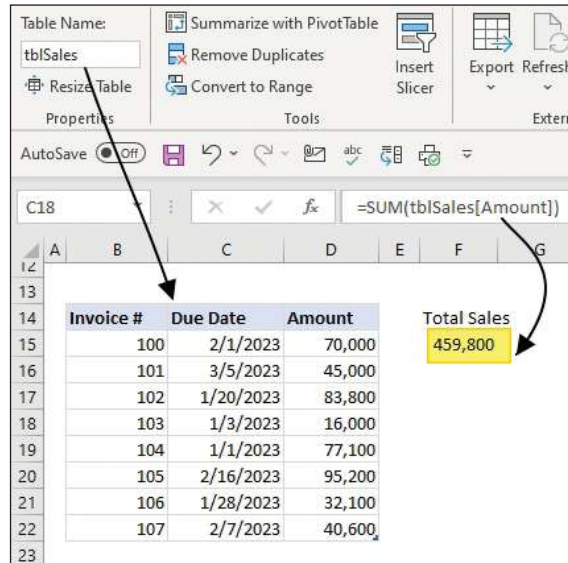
Table Name:
tblSales
Resize Table
Properties

Summarize with PivotTable
Remove Duplicates
Convert to Range
Tools

Insert Slicer

Export Refresh
Extern

AutoSave Off

C18
$f_x$ =SUM(tblSales[Amount])

| | A | B | C | D | E | F | G |
|---|---|---|---|---|---|---|---|
| 12 | | | | | | | |
| 13 | | | | | | | |
| 14 | | Invoice # | Due Date | Amount | | Total Sales | |
| 15 | | 100 | 2/1/2023 | 70,000 | | 459,800 | |
| 16 | | 101 | 3/5/2023 | 45,000 | | | |
| 17 | | 102 | 1/20/2023 | 83,800 | | | |
| 18 | | 103 | 1/3/2023 | 16,000 | | | |
| 19 | | 104 | 1/1/2023 | 77,100 | | | |
| 20 | | 105 | 2/16/2023 | 95,200 | | | |
| 21 | | 106 | 1/28/2023 | 32,100 | | | |
| 22 | | 107 | 2/7/2023 | 40,600 | | | |
| 23 | | | | | | | |